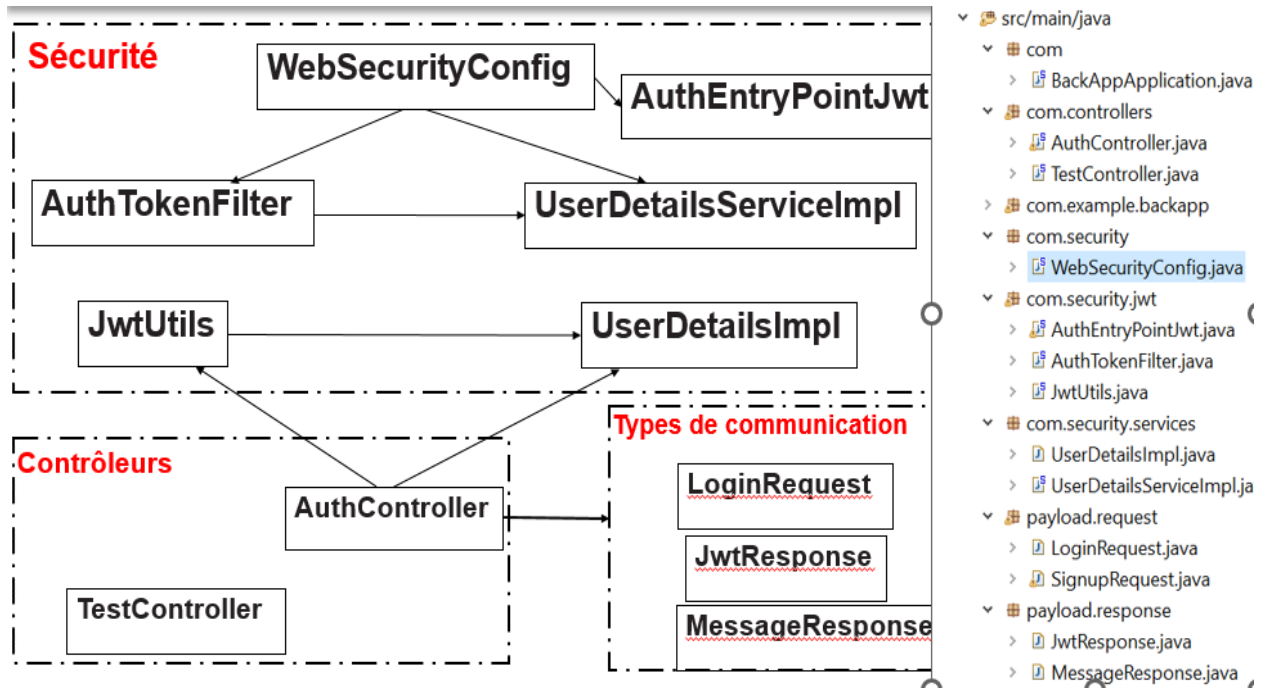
Sécurité

WebSecurityConfig

AuthEntryPointJwt

AuthTokenFilter

UserDetailsServiceImpl

JwtUtils

UserDetailsImpl

Contrôleurs

AuthController

TestController

Types de communication

LoginRequest

JwtResponse

MessageResponse

src/main/java
com
BackAppApplication.java
com.controllers
AuthController.java
TestController.java
com.example.backapp
com.security
WebSecurityConfig.java
com.security.jwt
AuthEntryPointJwt.java
AuthTokenFilter.java
JwtUtils.java
com.security.services
UserDetailsImpl.java
UserDetailsServiceImpl.ja
payload.request
LoginRequest.java
SignupRequest.java
payload.response
JwtResponse.java
MessageResponse.java